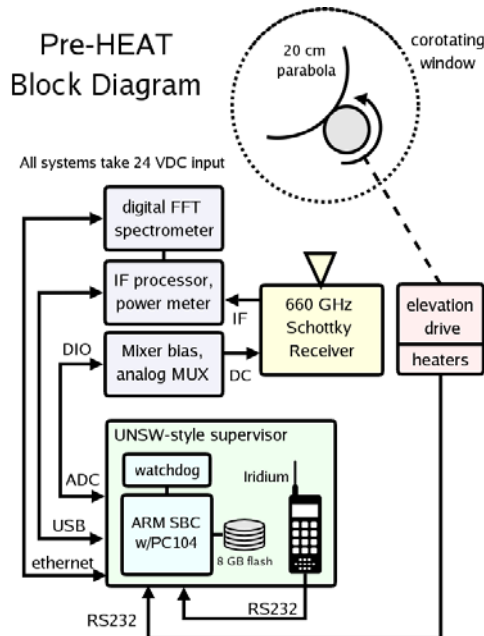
Pre-HEAT
Block Diagram

20 cm
parabola

corotating
window

All systems take 24 VDC input

digital FFT
spectrometer

IF processor,
power meter

IF

660 GHz
Schottky
Receiver

elevation
drive

heaters

DIO

Mixer bias,
analog MUX

DC

UNSW-style supervisor

ADC

watchdog

Iridium

USB

ARM SBC
w/PC104

8 GB flash

ethernet

RS232

RS232